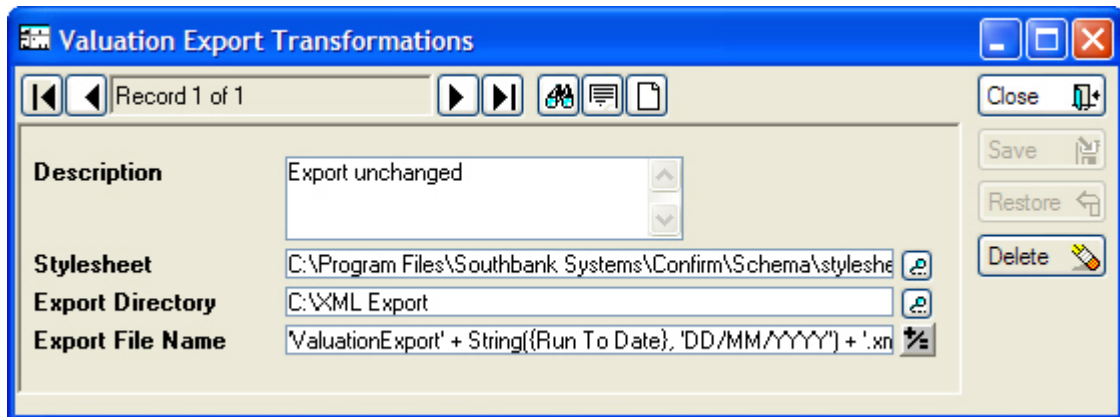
Valuation Export Transformations

Record 1 of 1

Close

Save

Restore

Delete

Description | Export unchanged

Stylesheet | C:\Program Files\Southbank Systems\Confirm\Schema\styleshe

Export Directory | C:\XML Export

Export File Name | 'ValuationExport' + String({Run To Date}, 'DD/MM/YYYY') + '.xn